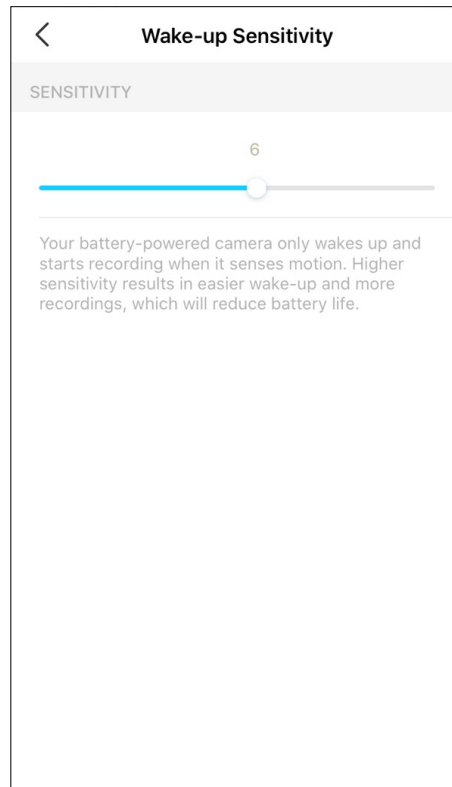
<

Wake-up Sensitivity

SENSITIVITY

6

Your battery-powered camera only wakes up and starts recording when it senses motion. Higher sensitivity results in easier wake-up and more recordings, which will reduce battery life.